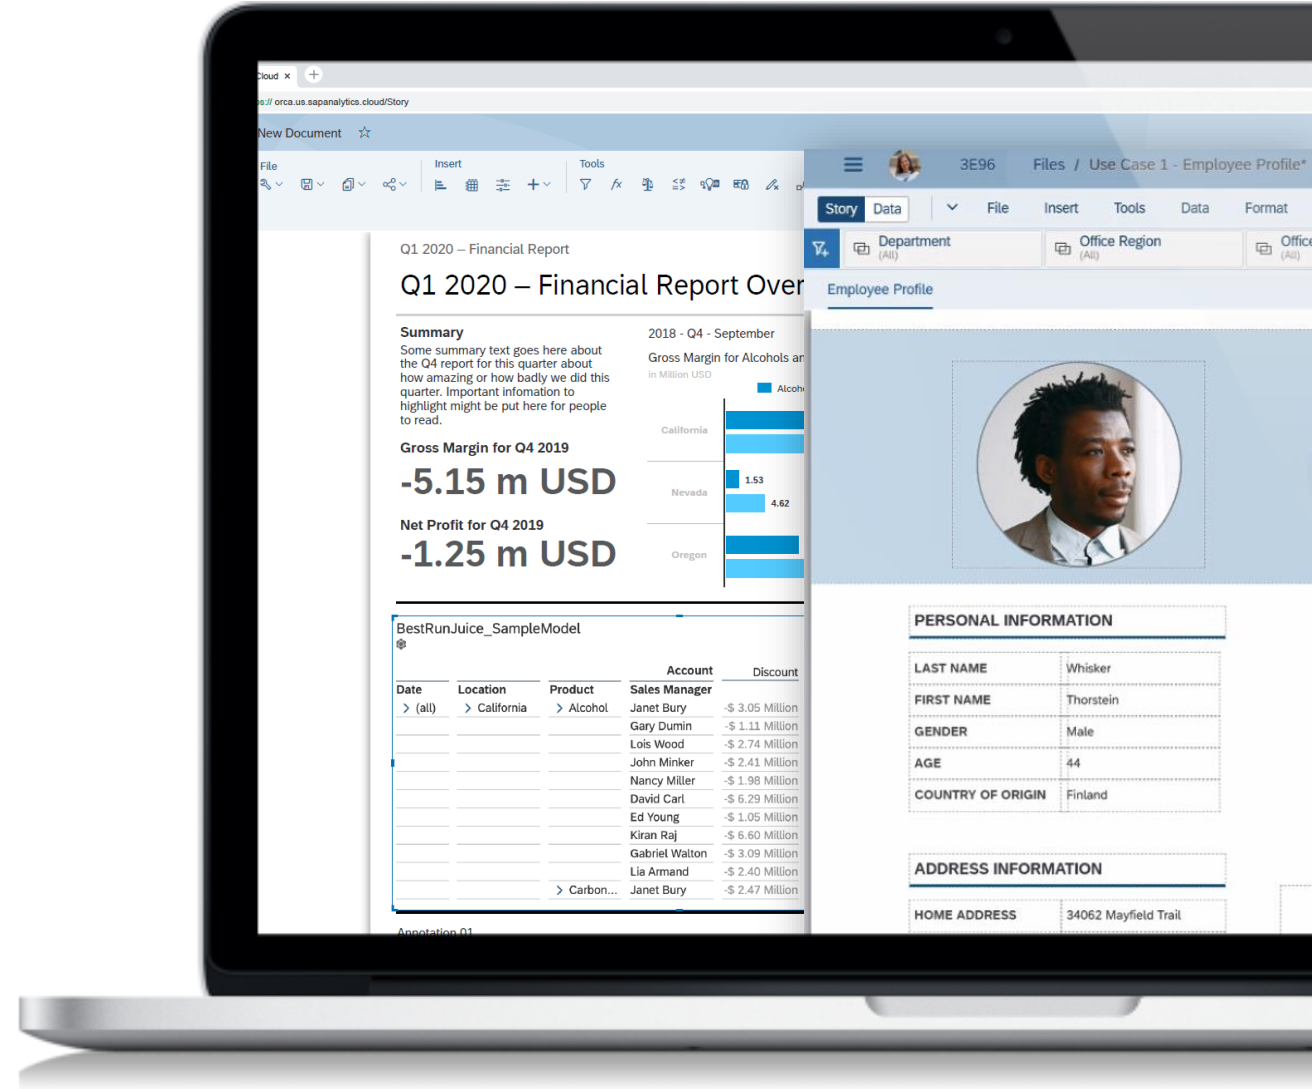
Cloud ×
s:// orca.us.sapanalytics.cloud/Story
New Document ☆
File
Insert
Tools

Q1 2020 – Financial Report
Q1 2020 – Financial Report Over

Summary
Some summary text goes here about the Q4 report for this quarter about how amazing or how badly we did this quarter. Important infomation to highlight might be put here for people to read.

Gross Margin for Q4 2019
-5.15 m USD

Net Profit for Q4 2019
-1.25 m USD

2018 - Q4 - September
Gross Margin for Alcohols ar
in Million USD
Alcoh
California
Nevada
1.53
4.62
Oregon

BestRunJuice_SampleModel

| Date | Location | Product | Account Sales Manager | Discount |
|---|---|---|---|---|
| > (all) | > California | > Alcohol | Janet Bury | -$ 3.05 Million |
| | | | Gary Dumin | -$ 1.11 Million |
| | | | Lois Wood | -$ 2.74 Million |
| | | | John Minker | -$ 2.41 Million |
| | | | Nancy Miller | -$ 1.98 Million |
| | | | David Carl | -$ 6.29 Million |
| | | | Ed Young | -$ 1.05 Million |
| | | | Kiran Raj | -$ 6.60 Million |
| | | | Gabriel Walton | -$ 3.09 Million |
| | | | Lia Armand | -$ 2.40 Million |
| | | > Carbon... | Janet Bury | -$ 2.47 Million |

Annotation 01

3E96 Files / Use Case 1 - Employee Profile*
Story Data File Insert Tools Data Format
Department (All) Office Region (All) Office (All)
Employee Profile

PERSONAL INFORMATION
| LAST NAME | Whisker |
|---|---|
| FIRST NAME | Thorstein |
| GENDER | Male |
| AGE | 44 |
| COUNTRY OF ORIGIN | Finland |

ADDRESS INFORMATION
| HOME ADDRESS | 34062 Mayfield Trail |
|---|---|